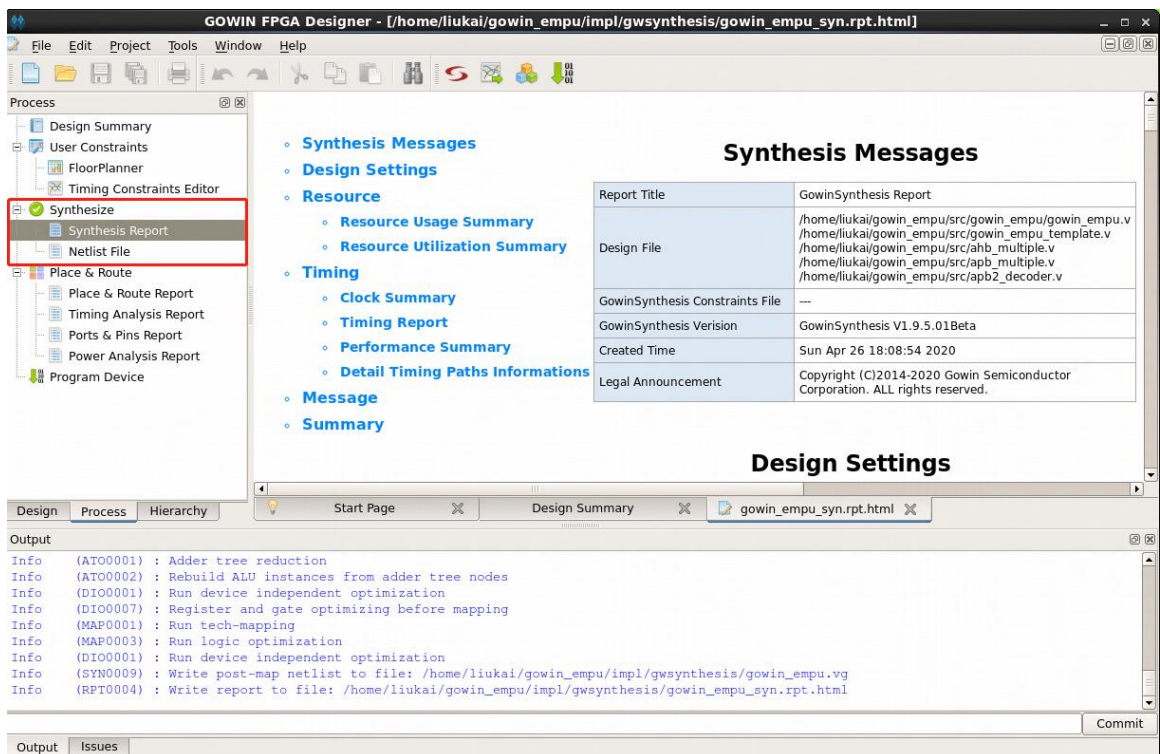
GOWIN FPGA Designer - [/home/liukai/gowin_empu/impl/gwsynthesis/gowin_empu_syn.rpt.html]

File Edit Project Tools Window Help

Process

Design Summary
User Constraints
FloorPlanner
Timing Constraints Editor
Synthesize
Synthesis Report
Netlist File
Place & Route
Place & Route Report
Timing Analysis Report
Ports & Pins Report
Power Analysis Report
Program Device

- Synthesis Messages
- Design Settings
- Resource
  - Resource Usage Summary
  - Resource Utilization Summary
- Timing
  - Clock Summary
  - Timing Report
  - Performance Summary
  - Detail Timing Paths Informations
- Message
- Summary

Synthesis Messages

| Report Title | GowinSynthesis Report |
|---|---|
| Design File | /home/liukai/gowin_empu/src/gowin_empu/gowin_empu.v<br>/home/liukai/gowin_empu/src/gowin_empu_template.v<br>/home/liukai/gowin_empu/src/ahb_multiple.v<br>/home/liukai/gowin_empu/src/apb_multiple.v<br>/home/liukai/gowin_empu/src/apb2_decoder.v |
| GowinSynthesis Constraints File | --- |
| GowinSynthesis Verision | GowinSynthesis V1.9.5.01Beta |
| Created Time | Sun Apr 26 18:08:54 2020 |
| Legal Announcement | Copyright (C)2014-2020 Gowin Semiconductor Corporation. ALL rights reserved. |

Design Settings

Design Process Hierarchy

Start Page Design Summary gowin_empu_syn.rpt.html

Output

Info (AT00001) : Adder tree reduction
Info (AT00002) : Rebuild ALU instances from adder tree nodes
Info (DI00001) : Run device independent optimization
Info (DI00007) : Register and gate optimizing before mapping
Info (MAP0001) : Run tech-mapping
Info (MAP0003) : Run logic optimization
Info (DI00001) : Run device independent optimization
Info (SYN0009) : Write post-map netlist to file: /home/liukai/gowin_empu/impl/gwsynthesis/gowin_empu.vg
Info (RPT0004) : Write report to file: /home/liukai/gowin_empu/impl/gwsynthesis/gowin_empu_syn.rpt.html

Commit

Output Issues